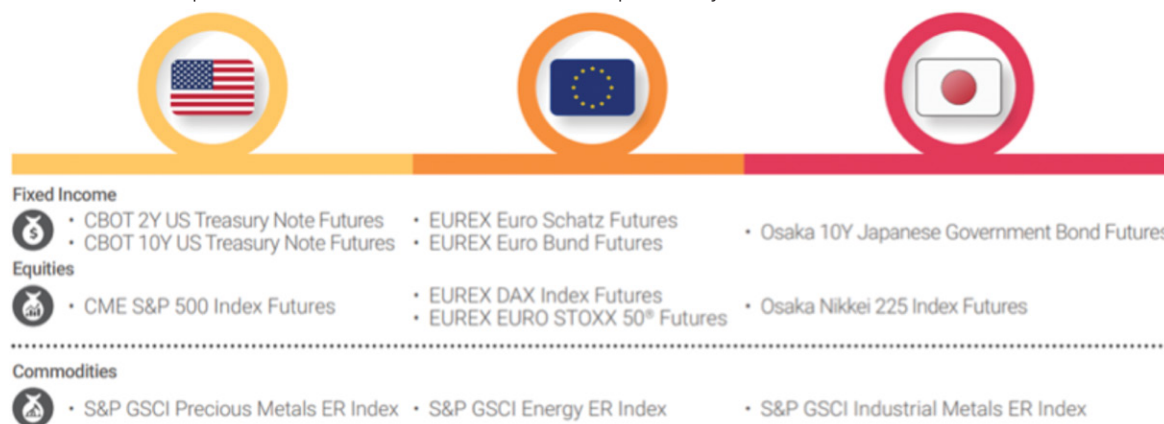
Fixed Income

| | | |
|---|---|---|
| • CBOT 2Y US Treasury Note Futures<br>• CBOT 10Y US Treasury Note Futures | • EUREX Euro Schatz Futures<br>• EUREX Euro Bund Futures | • Osaka 10Y Japanese Government Bond Futures |

Equities

| | | |
|---|---|---|
| • CME S&P 500 Index Futures | • EUREX DAX Index Futures<br>• EUREX EURO STOXX 50® Futures | • Osaka Nikkei 225 Index Futures |

Commodities

| | | |
|---|---|---|
| • S&P GSCI Precious Metals ER Index | • S&P GSCI Energy ER Index | • S&P GSCI Industrial Metals ER Index |